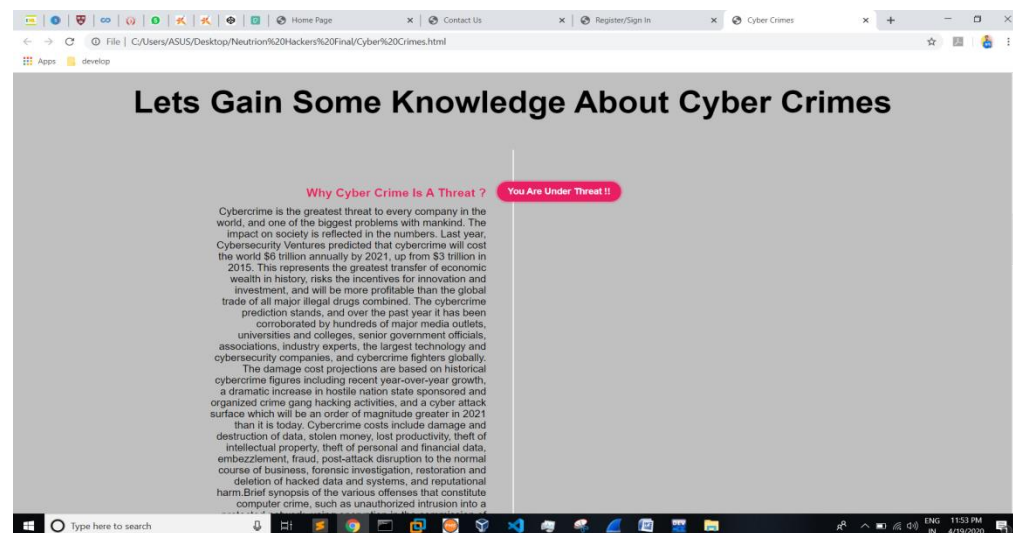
Home Page
Contact Us
Register/Sign In
Cyber Crimes

File | C:/Users/ASUS/Desktop/Neutrion%20Hackers%20Final/Cyber%20Crimes.html

Apps develop

Lets Gain Some Knowledge About Cyber Crimes

Why Cyber Crime Is A Threat ?

You Are Under Threat !!

Cybercrime is the greatest threat to every company in the world, and one of the biggest problems with mankind. The impact on society is reflected in the numbers. Last year, Cybersecurity Ventures predicted that cybercrime will cost the world $6 trillion annually by 2021, up from $3 trillion in 2015. This represents the greatest transfer of economic wealth in history, risks the incentives for innovation and investment, and will be more profitable than the global trade of all major illegal drugs combined. The cybercrime prediction stands, and over the past year it has been corroborated by hundreds of major media outlets, universities and colleges, senior government officials, associations, industry experts, the largest technology and cybersecurity companies, and cybercrime fighters globally. The damage cost projections are based on historical cybercrime figures including recent year-over-year growth, a dramatic increase in hostile nation state sponsored and organized crime gang hacking activities, and a cyber attack surface which will be an order of magnitude greater in 2021 than it is today. Cybercrime costs include damage and destruction of data, stolen money, lost productivity, theft of intellectual property, theft of personal and financial data, embezzlement, fraud, post-attack disruption to the normal course of business, forensic investigation, restoration and deletion of hacked data and systems, and reputational harm.Brief synopsis of the various offenses that constitute computer crime, such as unauthorized intrusion into a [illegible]

Type here to search

ENG IN 11:53 PM 4/19/2020